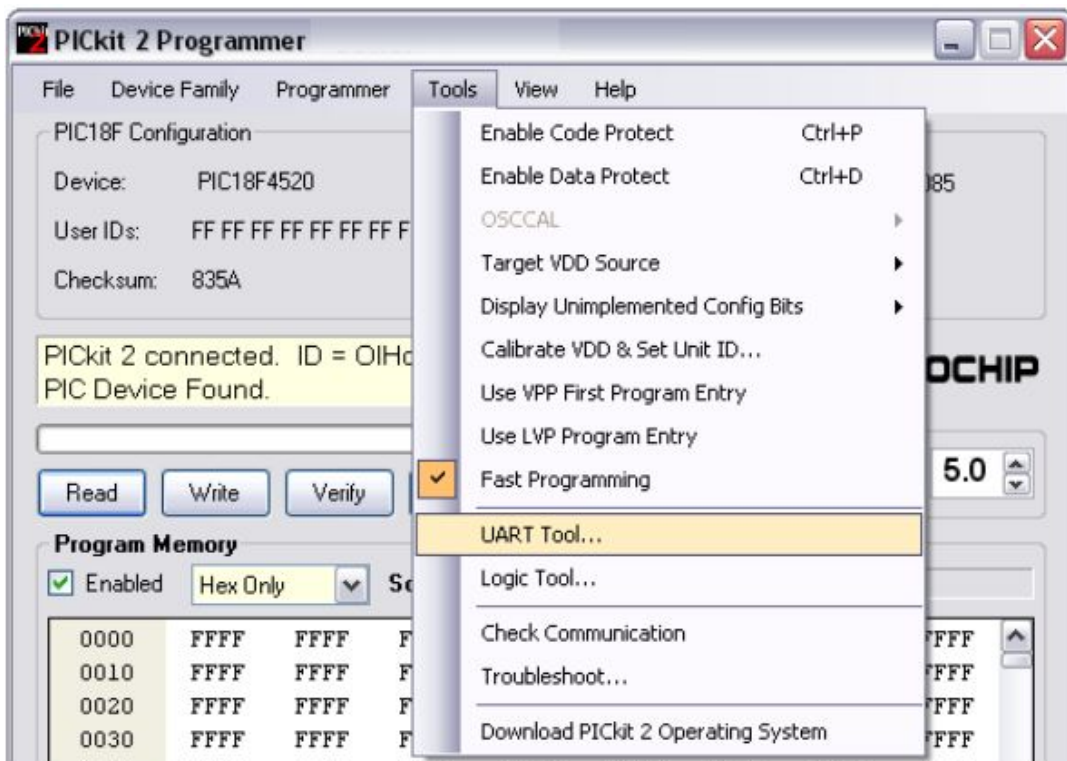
PICkit 2 Programmer

File Device Family Programmer Tools View Help

PIC18F Configuration

Device: PIC18F4520

User IDs: FF FF FF FF FF FF FF F

Checksum: 835A

85

PICkit 2 connected. ID = OIHc
PIC Device Found.

OCHIP

Read Write Verify

5.0

Program Memory

Enabled Hex Only Sc

| 0000 | FFFF | FFFF | F |
|---|---|---|---|
| 0010 | FFFF | FFFF | F |
| 0020 | FFFF | FFFF | F |
| 0030 | FFFF | FFFF | F |

FFF
FFF
FFF
FFF

Enable Code Protect Ctrl+P
Enable Data Protect Ctrl+D
OSCCAL
Target VDD Source
Display Unimplemented Config Bits
Calibrate VDD & Set Unit ID...
Use VPP First Program Entry
Use LVP Program Entry
Fast Programming
UART Tool...
Logic Tool...
Check Communication
Troubleshoot...
Download PICkit 2 Operating System